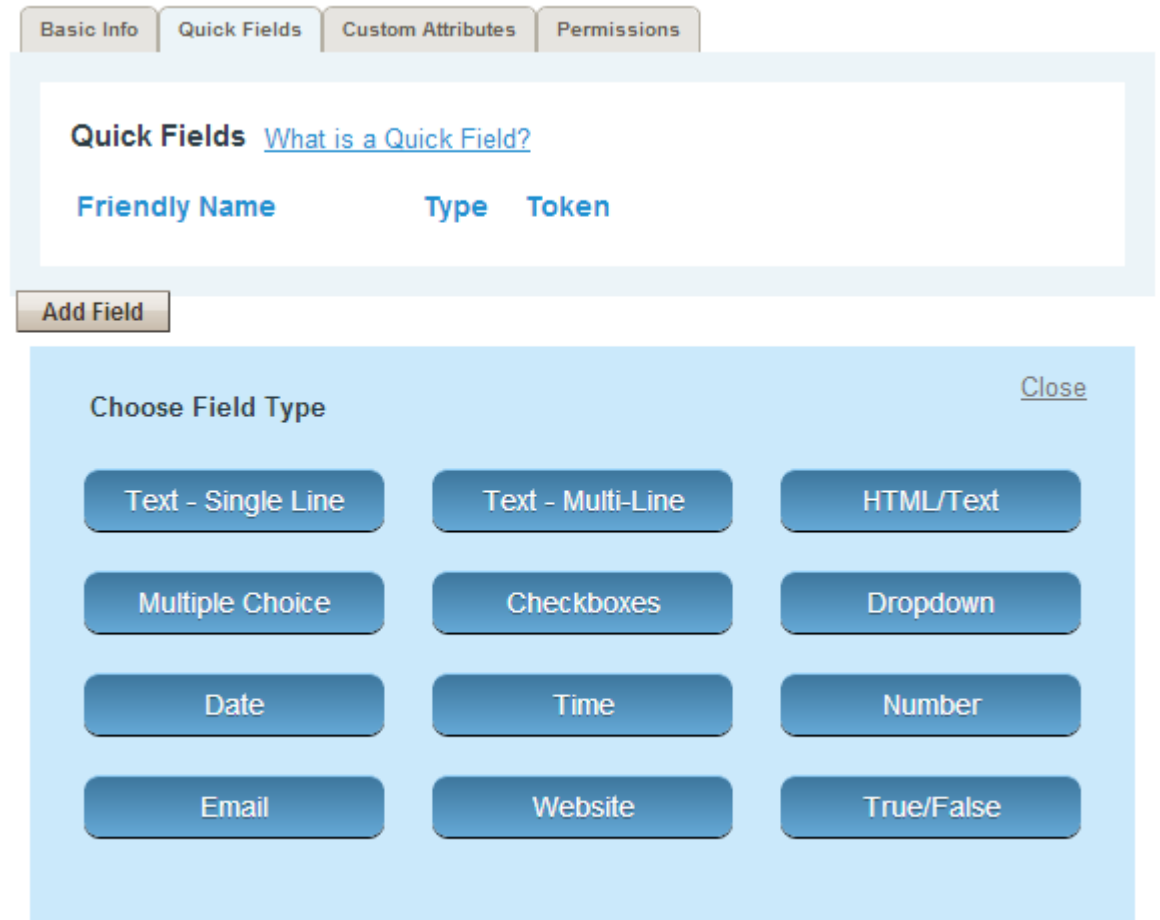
Basic Info Quick Fields Custom Attributes Permissions

Quick Fields What is a Quick Field?

| Friendly Name | Type | Token |
|---|---|---|

Add Field

Close

Choose Field Type

Text - Single Line
Text - Multi-Line
HTML/Text
Multiple Choice
Checkboxes
Dropdown
Date
Time
Number
Email
Website
True/False